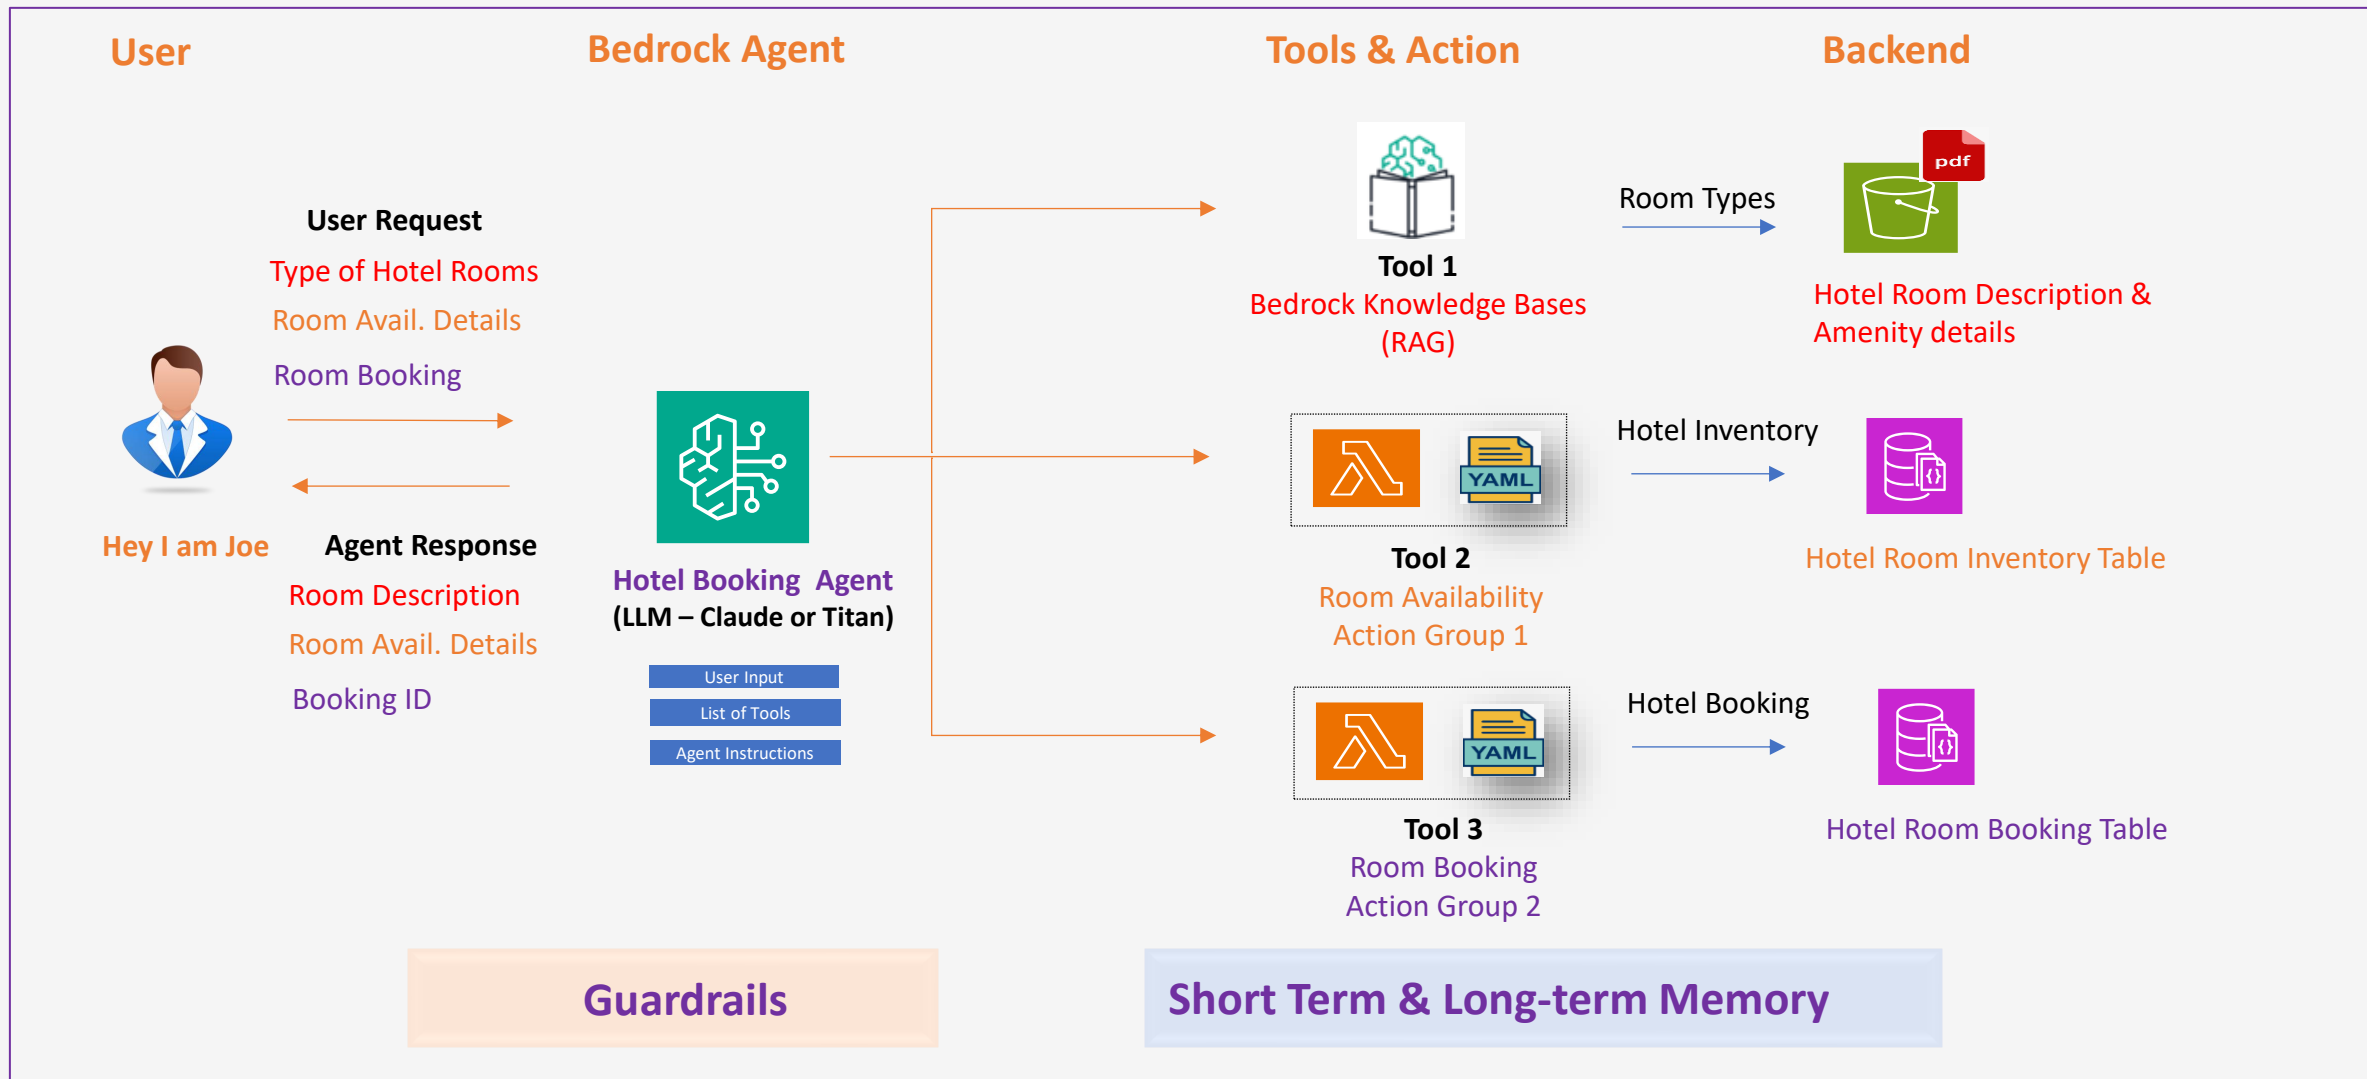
User

Bedrock Agent

Tools & Action

Backend

User Request
Type of Hotel Rooms
Room Avail. Details
Room Booking

Hey I am Joe

Agent Response
Room Description
Room Avail. Details
Booking ID

Hotel Booking Agent
(LLM – Claude or Titan)

User Input
List of Tools
Agent Instructions

Tool 1
Bedrock Knowledge Bases (RAG)

Room Types

pdf

Hotel Room Description & Amenity details

YAML

Tool 2
Room Availability Action Group 1

Hotel Inventory

Hotel Room Inventory Table

YAML

Tool 3
Room Booking Action Group 2

Hotel Booking

Hotel Room Booking Table

Guardrails

Short Term & Long-term Memory